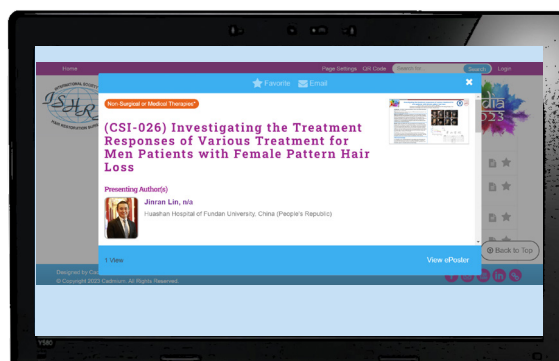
Home

Page Settings QR Code Search

Login

Favorite Email

Non-Surgical or Medical Therapies*

(CSI-026) Investigating the Treatment Responses of Various Treatment for Men Patients with Female Pattern Hair Loss

Presenting Author(s)

Jinran Lin, n/a

Huashan Hospital of Fundan University, China (People's Republic)

1 View

View ePoster

Back to Top

Designed by Ca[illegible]

© Copyright 2023 Cadmium. All Rights Reserved.

2023